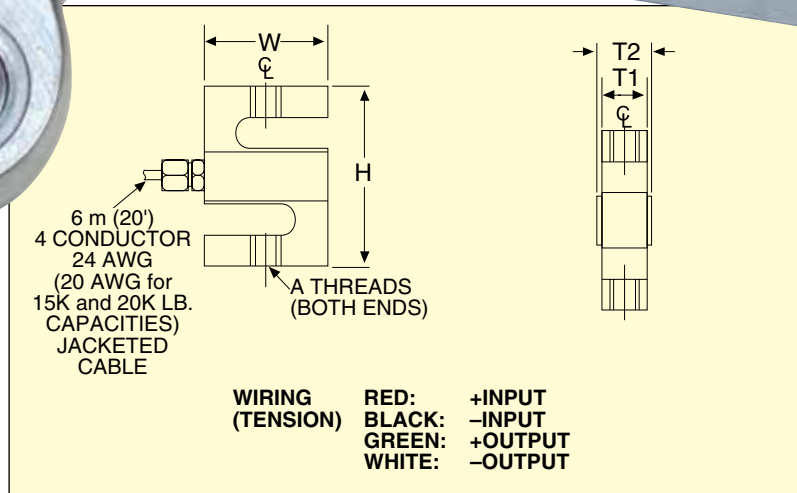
W
℄
H
6 m (20')
4 CONDUCTOR
24 AWG
(20 AWG for
15K and 20K LB.
CAPACITIES)
JACKETED
CABLE
A THREADS
(BOTH ENDS)
T2
T1
℄

| WIRING (TENSION) | RED: | +INPUT |
|---|---|---|
| | BLACK: | –INPUT |
| | GREEN: | +OUTPUT |
| | WHITE: | –OUTPUT |